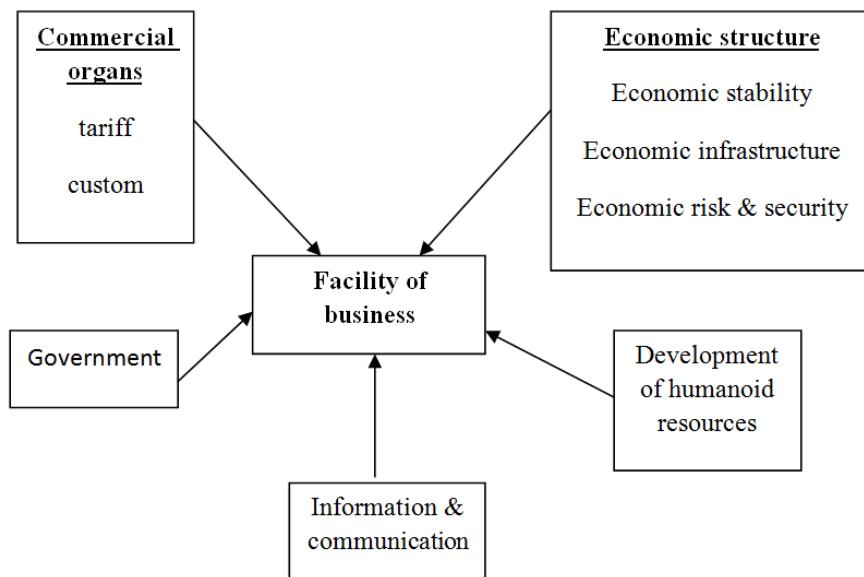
Commercial organs

tariff

custom

Economic structure

Economic stability

Economic infrastructure

Economic risk & security

Facility of business

Government

Development of humanoid resources

Information & communication